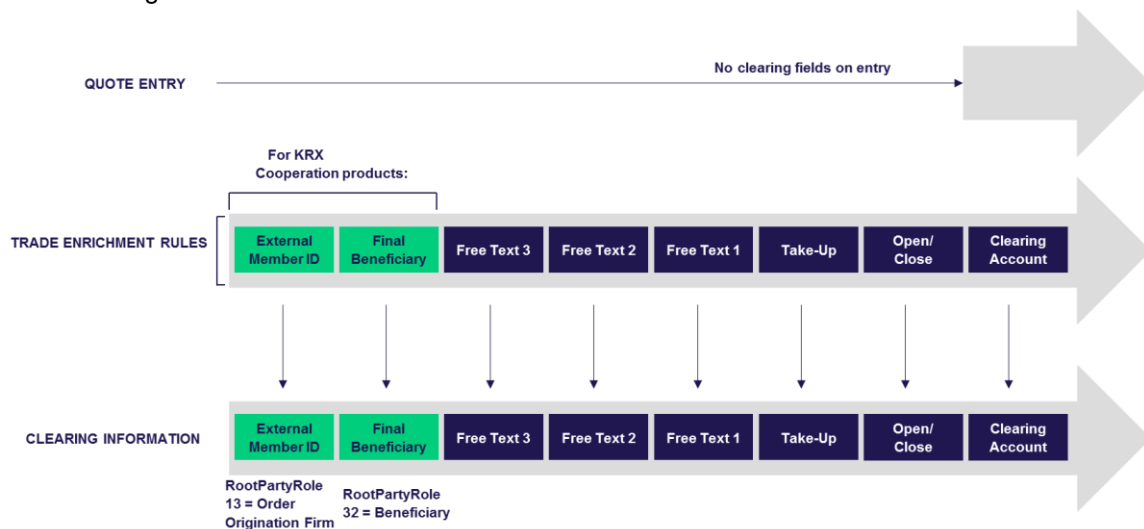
QUOTE ENTRY

No clearing fields on entry

For KRX Cooperation products:

TRADE ENRICHMENT RULES

External Member ID

Final Beneficiary

Free Text 3

Free Text 2

Free Text 1

Take-Up

Open/ Close

Clearing Account

CLEARING INFORMATION

External Member ID

Final Beneficiary

Free Text 3

Free Text 2

Free Text 1

Take-Up

Open/ Close

Clearing Account

RootPartyRole 13 = Order Origination Firm

RootPartyRole 32 = Beneficiary